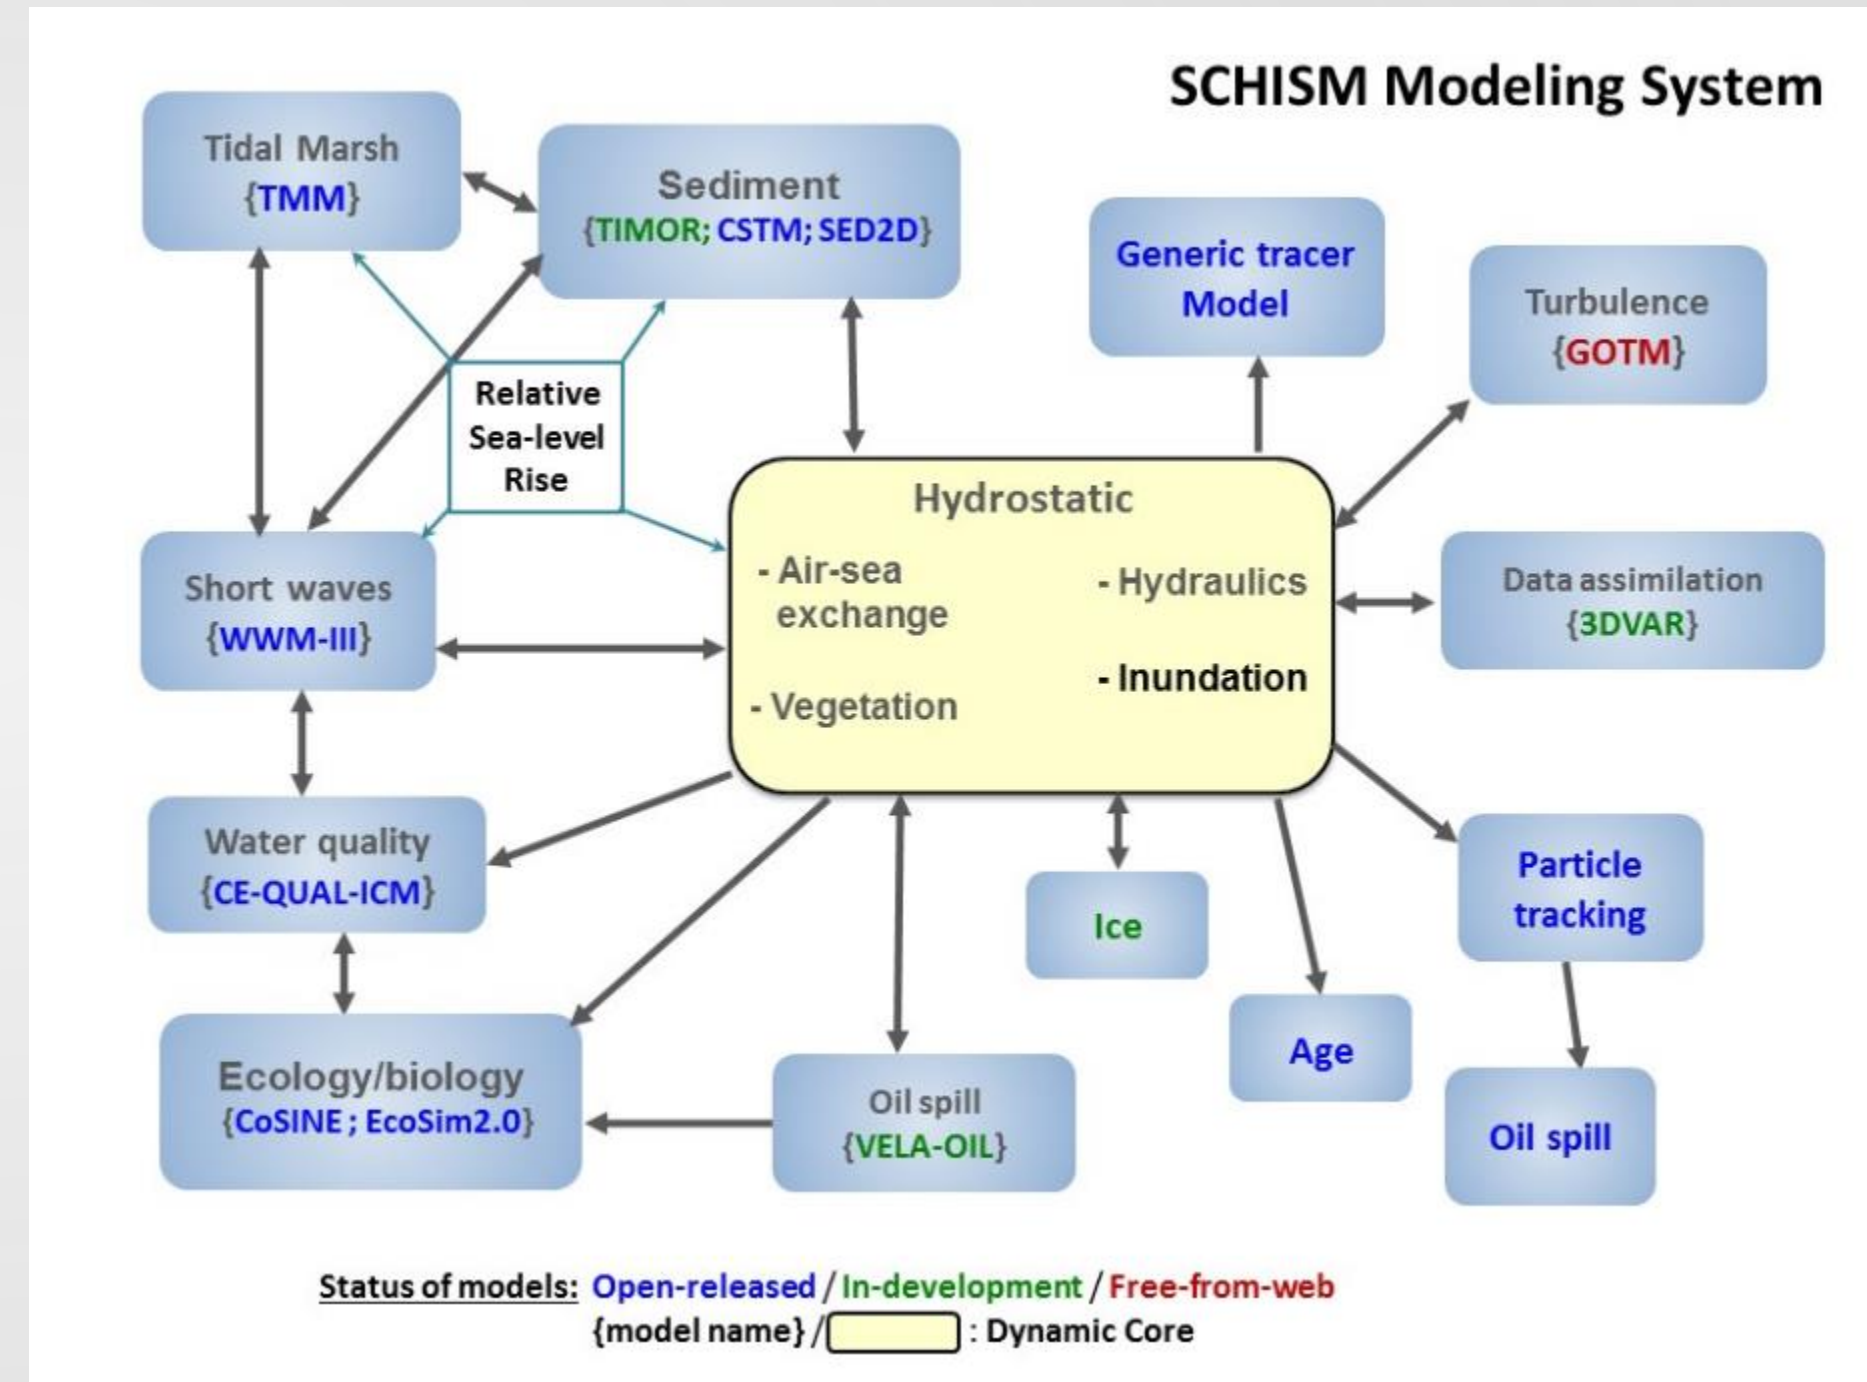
SCHISM Modeling System

Tidal Marsh {TMM}

Sediment {TIMOR; CSTM; SED2D}

Generic tracer Model

Turbulence {GOTM}

Relative Sea-level Rise

Hydrostatic

- Air-sea exchange

- Hydraulics

- Inundation

- Vegetation

Short waves {WWM-III}

Data assimilation {3DVAR}

Water quality {CE-QUAL-ICM}

Ice

Particle tracking

Age

Ecology/biology {CoSINE ; EcoSim2.0}

Oil spill {VELA-OIL}

Oil spill

Status of models: Open-released / In-development / Free-from-web

{model name} / [ ] : Dynamic Core